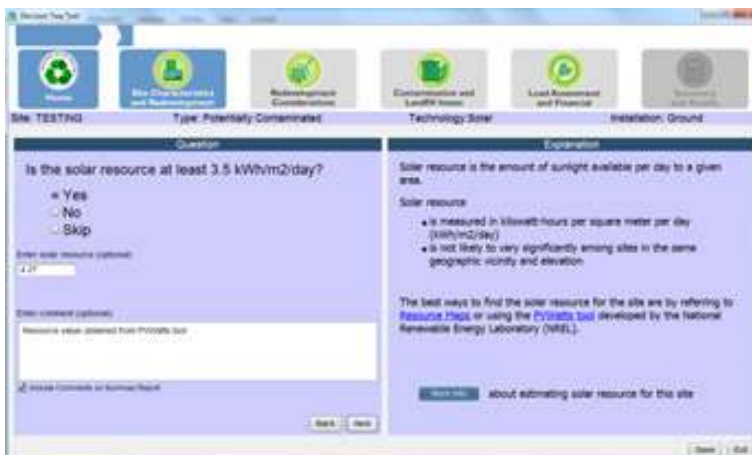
Decision Tree Tool

Home

Site Characteristics and Redevelopment

Redevelopment Considerations

Contamination and Landfill Issues

Load Assessment and Financial

Summary and Results

Site: TESTING
Type: Potentially Contaminated
Technology: Solar
Installation: Ground

Question

Is the solar resource at least 3.5 kWh/m2/day?

Yes
No
Skip

Enter solar resource (optional)
4.27

Enter comment (optional)
Resource value obtained from PVWatts tool

Include Comments on Summary Report

Back
Next

Explanation

Solar resource is the amount of sunlight available per day to a given area.

Solar resource:

is measured in kilowatt-hours per square meter per day (kWh/m2/day)
is not likely to vary significantly among sites in the same geographic vicinity and elevation

The best ways to find the solar resource for the site are by referring to Resource Maps or using the PVWatts tool developed by the National Renewable Energy Laboratory (NREL).

More Info
about estimating solar resource for this site

Save
Exit